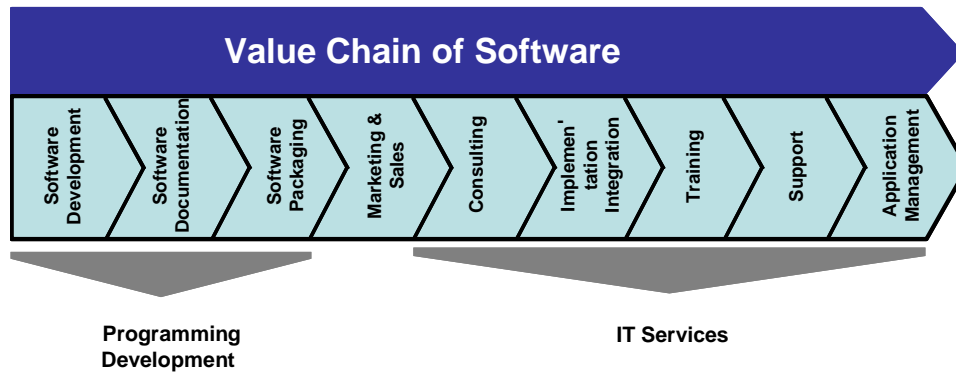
Value Chain of Software

Software Development

Software Documentation

Software Packaging

Marketing & Sales

Consulting

Implemen' tation Integration

Training

Support

Application Management

Programming Development

IT Services